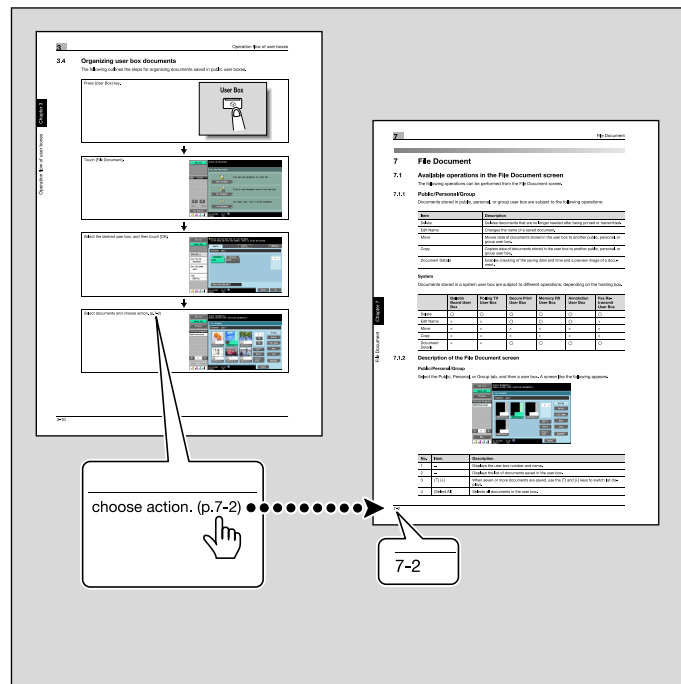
3

Operation flow of user boxes

3.4 Organizing user box documents

The following outlines the steps for organizing documents saved in public user boxes.

Press [User Box] key.

User Box

Touch [File Document].

Select the desired user box, and then touch [OK].

Select documents and choose action. (p.7-2)

Chapter 3

Operation flow of user boxes

3-10

7

File Document

7 File Document

7.1 Available operations in the File Document screen

The following operations can be performed from the File Document screen.

7.1.1 Public/Personal/Group

Documents stored in public, personal, or group user box are subject to the following operations:

| Item | Description |
|---|---|
| Delete | Deletes documents that are no longer needed after being printed or transmitted. |
| Edit Name | Changes the name of a saved document. |
| Move | Moves data of documents stored in the user box to another public, personal, or group user box. |
| Copy | Copies data of documents stored in the user box to another public, personal, or group user box. |
| Document Details | Enables checking of the saving date and time and a preview image of a document. |

System

Documents stored in a system user box are subject to different operations, depending on the hosting box.

| | Bulletin Board User Box | Polling TX User Box | Secure Print User Box | Memory RX User Box | Annotation User Box | Fax Retransmit User Box |
|---|---|---|---|---|---|---|
| Delete | ○ | ○ | ○ | ○ | ○ | ○ |
| Edit Name | × | × | × | ○ | ○ | × |
| Move | × | × | × | × | × | × |
| Copy | × | × | × | × | × | × |
| Document Details | × | × | ○ | ○ | ○ | ○ |

7.1.2 Description of the File Document screen

Public/Personal/Group

Select the Public, Personal, or Group tab, and then a user box. A screen like the following appears.

| No. | Item | Description |
|---|---|---|
| 1 | – | Displays the user box number and name. |
| 2 | – | Displays the list of documents saved in the user box. |
| 3 | [↑] [↓] | When seven or more documents are saved, use the [↑] and [↓] keys to switch pages. |
| 4 | [Select All] | Selects all documents in the user box. |

Chapter 7

File Document

7-2

choose action. (p.7-2)

7-2